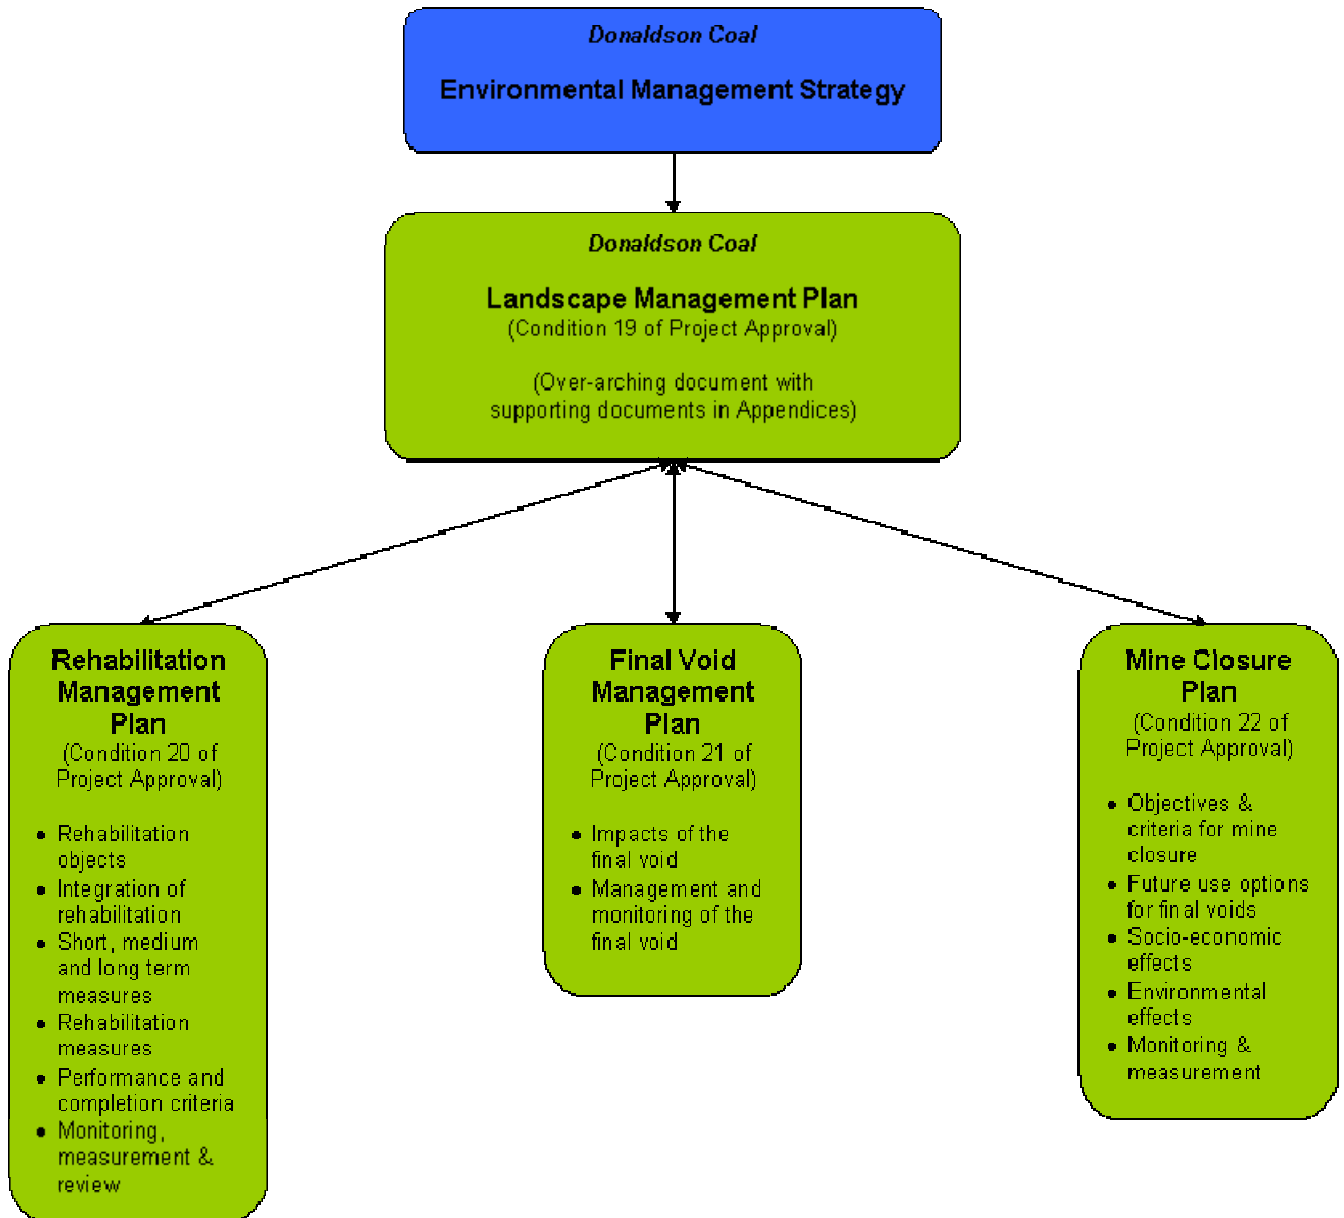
Donaldson Coal

Environmental Management Strategy

Donaldson Coal

Landscape Management Plan
(Condition 19 of Project Approval)

(Over-arching document with supporting documents in Appendices)

Rehabilitation Management Plan
(Condition 20 of Project Approval)

- Rehabilitation objects
- Integration of rehabilitation
- Short, medium and long term measures
- Rehabilitation measures
- Performance and completion criteria
- Monitoring, measurement & review

Final Void Management Plan
(Condition 21 of Project Approval)

- Impacts of the final void
- Management and monitoring of the final void

Mine Closure Plan
(Condition 22 of Project Approval)

- Objectives & criteria for mine closure
- Future use options for final voids
- Socio-economic effects
- Environmental effects
- Monitoring & measurement